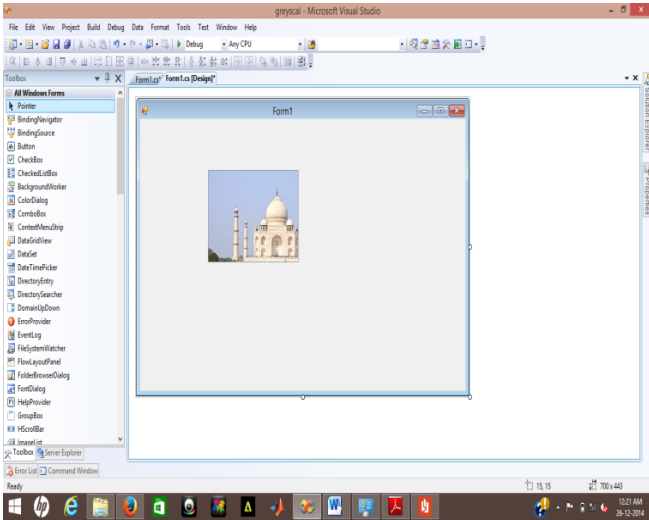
greyscal - Microsoft Visual Studio

File Edit View Project Build Debug Data Format Tools Test Window Help

Debug Any CPU

Toolbox

All Windows Forms
Pointer
BindingNavigator
BindingSource
Button
CheckBox
CheckedListBox
BackgroundWorker
ColorDialog
ComboBox
ContextMenuStrip
DataGridView
DataSet
DateTimePicker
DirectoryEntry
DirectorySearcher
DomainUpDown
ErrorProvider
EventLog
FileSystemWatcher
FlowLayoutPanel
FolderBrowserDialog
FontDialog
HelpProvider
GroupBox
HScrollBar
ImageList

Toolbox Server Explorer

Form1.cs* Form1.cs [Design]*

Form1

Solution Explorer
Properties

Error List Command Window

Ready

15, 15

700 x 443

12:21 AM
26-12-2014